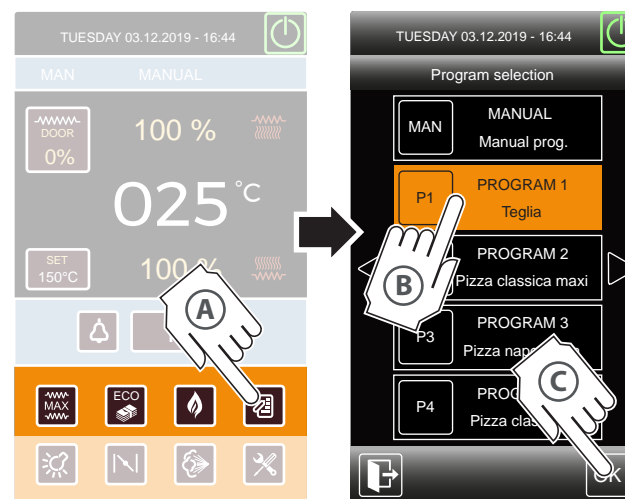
TUESDAY 03.12.2019 - 16:44

MAN MANUAL

DOOR
0%

100 %

025 °C

SET
150°C

100 %

A

MAX

ECO

TUESDAY 03.12.2019 - 16:44

Program selection

MAN MANUAL
Manual prog.

P1 PROGRAM 1
Teglia

B

PROGRAM 2
Pizza classica maxi

P3 PROGRAM 3
Pizza nap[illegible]

P4 PROG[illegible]
Pizza clas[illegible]

C

OK